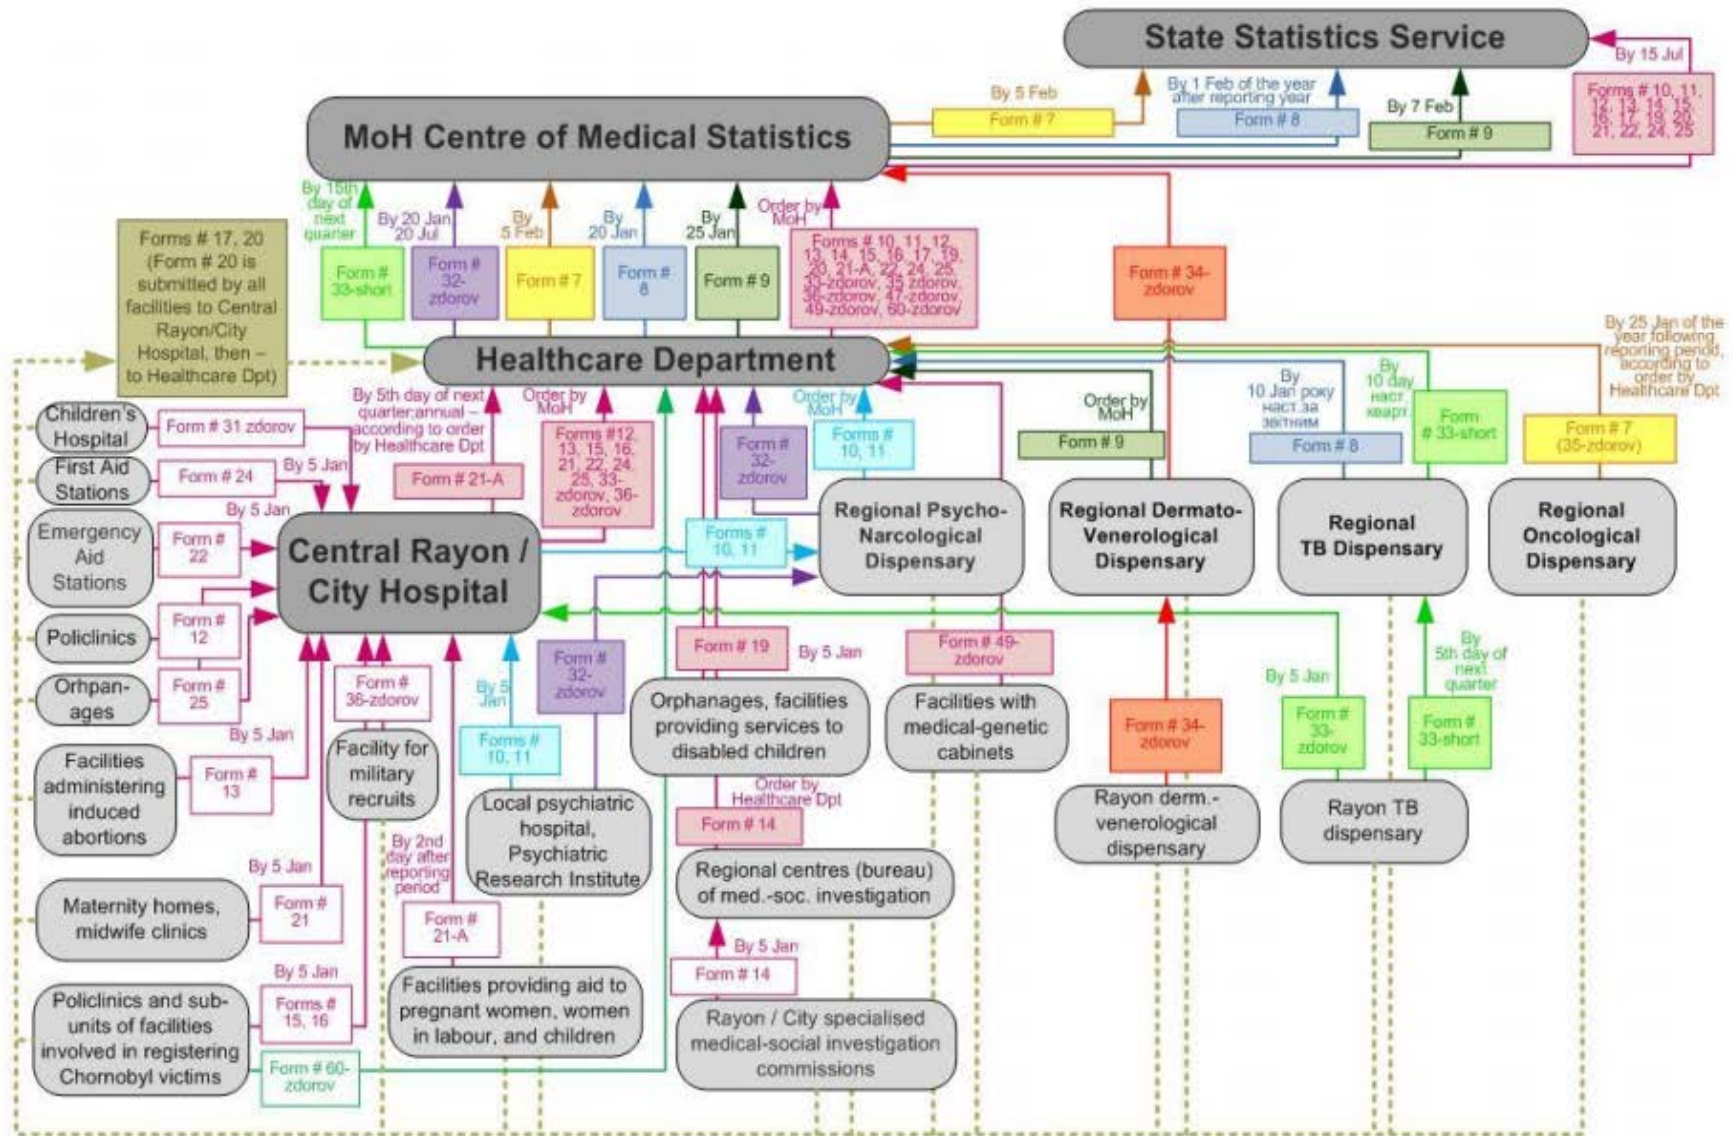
State Statistics Service

By 15 Jul

Forms # 10, 11, 12, 13, 14, 15, 16, 17, 19, 20, 21, 22, 24, 25

By 5 Feb

Form # 7

By 1 Feb of the year after reporting year

Form # 8

By 7 Feb

Form # 9

MoH Centre of Medical Statistics

By 15th day of next quarter

Form # 33-short

By 20 Jan 20 Jul

Form # 32-zdorov

By 5 Feb

Form # 7

By 20 Jan

Form # 8

By 25 Jan

Form # 9

Order by MoH

Forms # 10, 11, 12, 13, 14, 15, 16, 17, 19, 20, 21-A, 22, 24, 25, 33-zdorov, 35 zdorov, 36-zdorov, 47-zdorov, 49-zdorov, 60-zdorov

Form # 34-zdorov

Forms # 17, 20 (Form # 20 is submitted by all facilities to Central Rayon/City Hospital, then – to Healthcare Dpt)

Healthcare Department

By 25 Jan of the year following reporting period, according to order by Healthcare Dpt

Children's Hospital

Form # 31 zdorov

By 5th day of next quarter;annual – according to order by Healthcare Dpt

Order by MoH

Forms #12, 13, 15, 16, 21, 22, 24, 25, 33-zdorov, 36-zdorov

Form # 32-zdorov

Order by MoH

Forms # 10, 11

Order by MoH

Form # 9

By 10 Jan року наст.за звітним

Form # 8

By 10 day наст. кварт.

Form # 33-short

Form # 7 (35-zdorov)

First Aid Stations

Form # 24

By 5 Jan

Form # 21-A

By 5 Jan

Emergency Aid Stations

Form # 22

Central Rayon / City Hospital

Forms # 10, 11

Regional Psycho-Narcological Dispensary

Regional Dermato-Venerological Dispensary

Regional TB Dispensary

Regional Oncological Dispensary

Policlinics

Form # 12

Orphan-ages

Form # 25

Form # 36-zdorov

By 5 Jan

Form # 32-zdorov

Form # 19

By 5 Jan

Form # 49-zdorov

By 5 Jan

By 5th day of next quarter

By 5 Jan

Form # 10, 11

Orphanages, facilities providing services to disabled children

Facilities with medical-genetic cabinets

Form # 34-zdorov

Form # 33-zdorov

Form # 33-short

Facilities administering induced abortions

Form # 13

Facility for military recruits

Local psychiatric hospital, Psychiatric Research Institute

Order by Healthcare Dpt

Form # 14

Rayon derm.-venerological dispensary

Rayon TB dispensary

By 5 Jan

Maternity homes, midwife clinics

Form # 21

By 2nd day after reporting period

Form # 21-A

Regional centres (bureau) of med.-soc. investigation

By 5 Jan

By 5 Jan

Form # 14

Policlinics and sub-units of facilities involved in registering Chornobyl victims

Forms # 15, 16

Facilities providing aid to pregnant women, women in labour, and children

Rayon / City specialised medical-social investigation commissions

Form # 60-zdorov